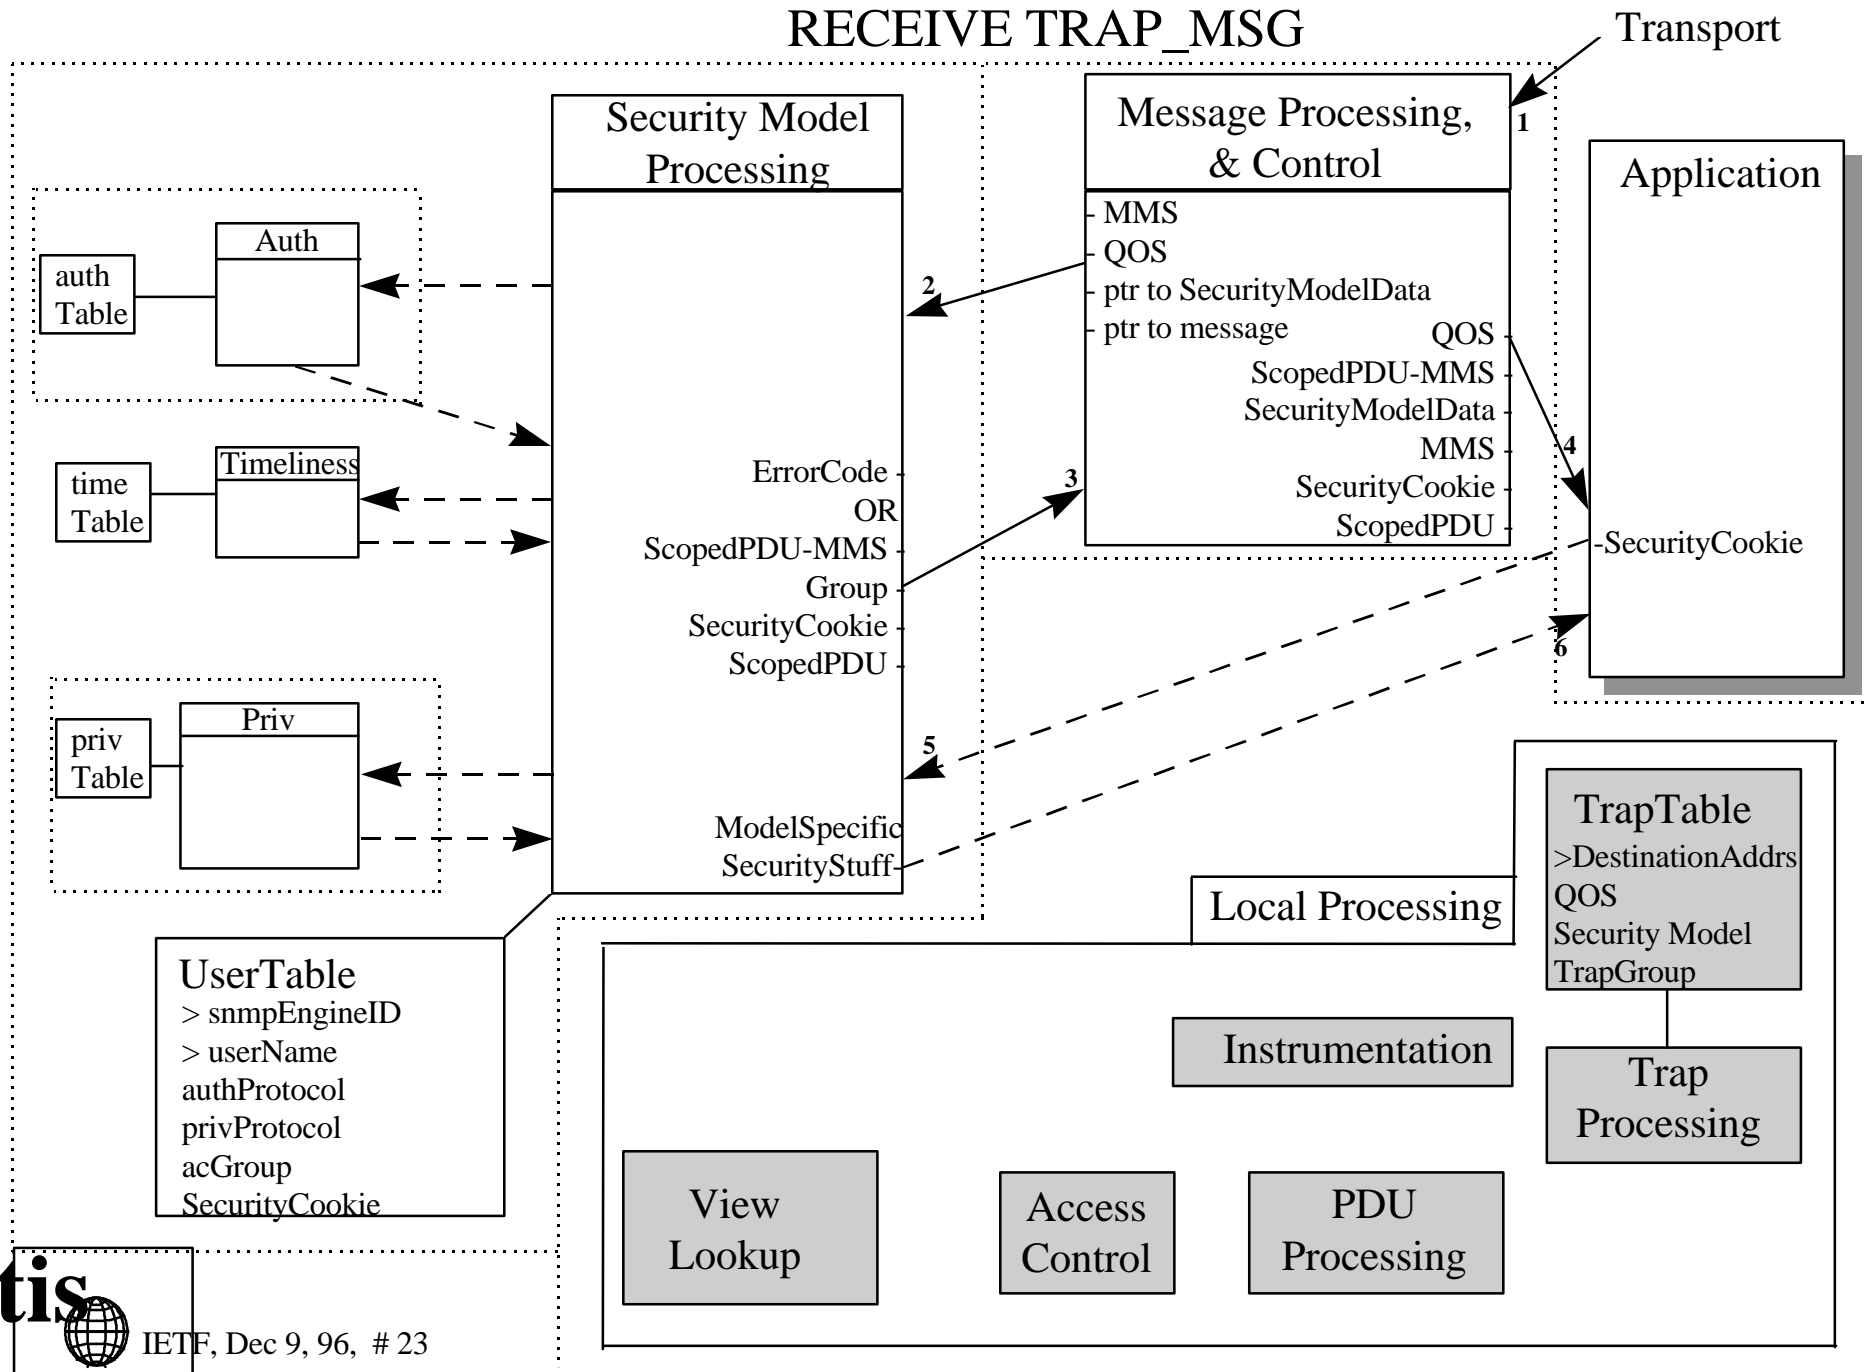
RECEIVE TRAP_MSG

Transport

1

Security Model Processing

Message Processing, & Control

Application

Auth

auth Table

- MMS
- QOS
- ptr to SecurityModelData
- ptr to message

2

QOS
ScopedPDU-MMS
SecurityModelData
MMS
SecurityCookie
ScopedPDU

4

Timeliness

time Table

ErrorCode
OR
ScopedPDU-MMS
Group
SecurityCookie
ScopedPDU

3

-SecurityCookie

6

Priv

priv Table

5

ModelSpecific
SecurityStuff

TrapTable
>DestinationAddrs
QOS
Security Model
TrapGroup

Local Processing

UserTable
> snmpEngineID
> userName
authProtocol
privProtocol
acGroup
SecurityCookie

Instrumentation

Trap Processing

View Lookup

Access Control

PDU Processing

tis

IETF, Dec 9, 96, # 23